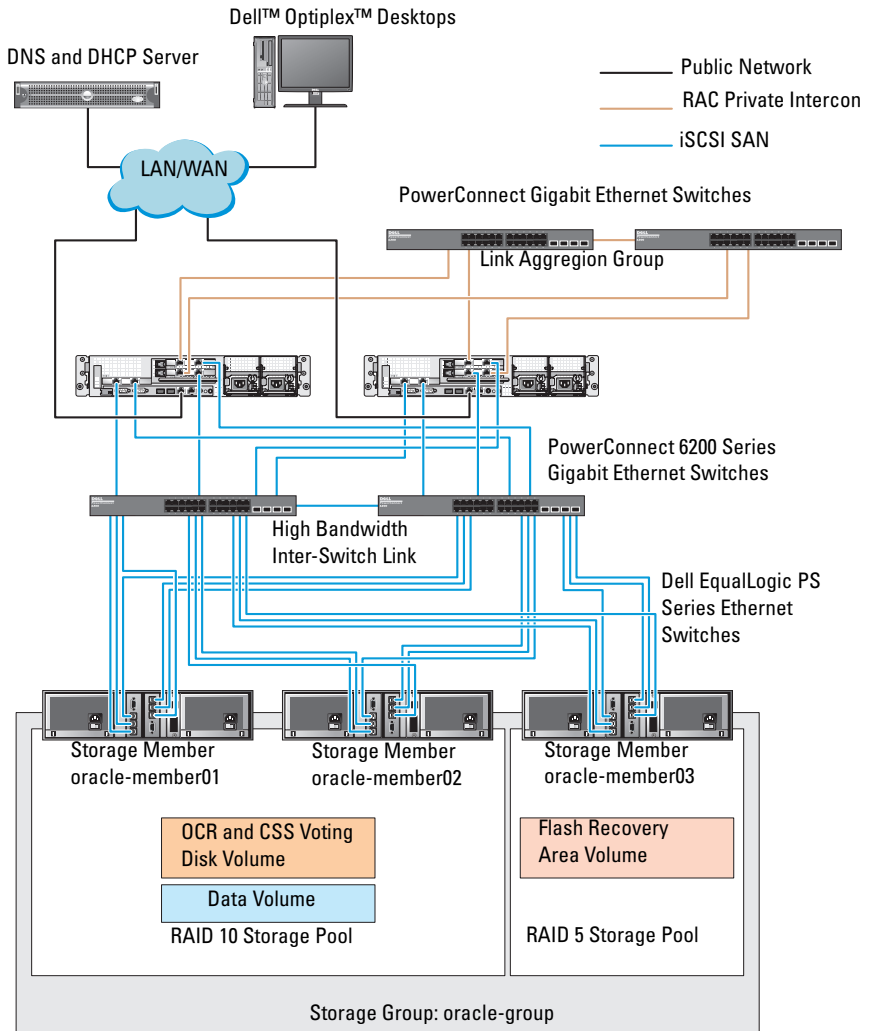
Dell™ Optiplex™ Desktops

DNS and DHCP Server

Public Network

RAC Private Intercon

iSCSI SAN

LAN/WAN

PowerConnect Gigabit Ethernet Switches

Link Aggregion Group

PowerConnect 6200 Series Gigabit Ethernet Switches

High Bandwidth Inter-Switch Link

Dell EqualLogic PS Series Ethernet Switches

Storage Member oracle-member01

Storage Member oracle-member02

Storage Member oracle-member03

OCR and CSS Voting Disk Volume

Data Volume

RAID 10 Storage Pool

Flash Recovery Area Volume

RAID 5 Storage Pool

Storage Group: oracle-group